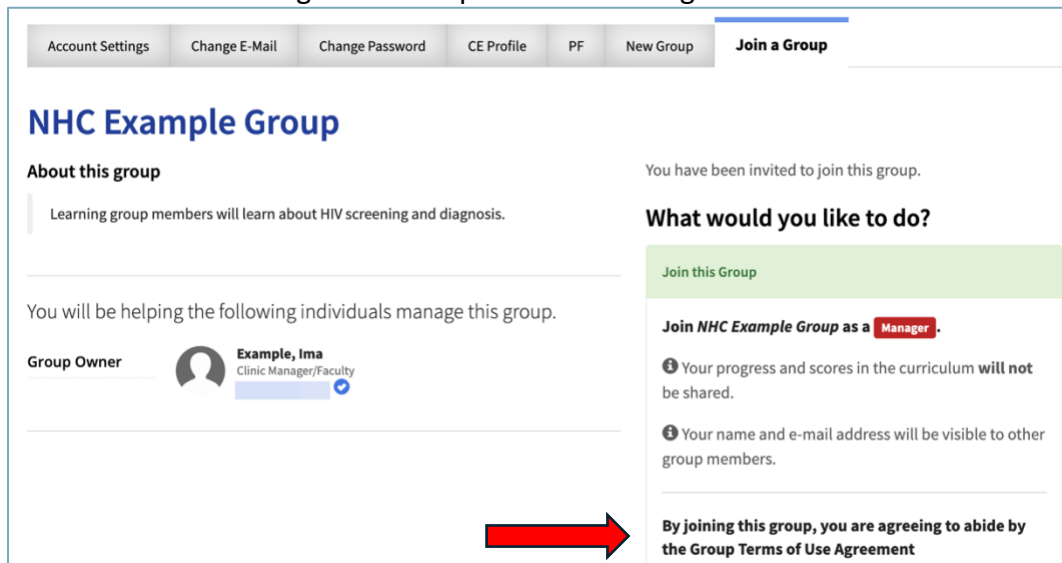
Account Settings | Change E-Mail | Change Password | CE Profile | PF | New Group | Join a Group

NHC Example Group

About this group

Learning group members will learn about HIV screening and diagnosis.

You will be helping the following individuals manage this group.

Group Owner

Example, Ima
Clinic Manager/Faculty

You have been invited to join this group.

What would you like to do?

Join this Group

Join *NHC Example Group* as a Manager.

Your progress and scores in the curriculum **will not** be shared.

Your name and e-mail address will be visible to other group members.

By joining this group, you are agreeing to abide by the Group Terms of Use Agreement